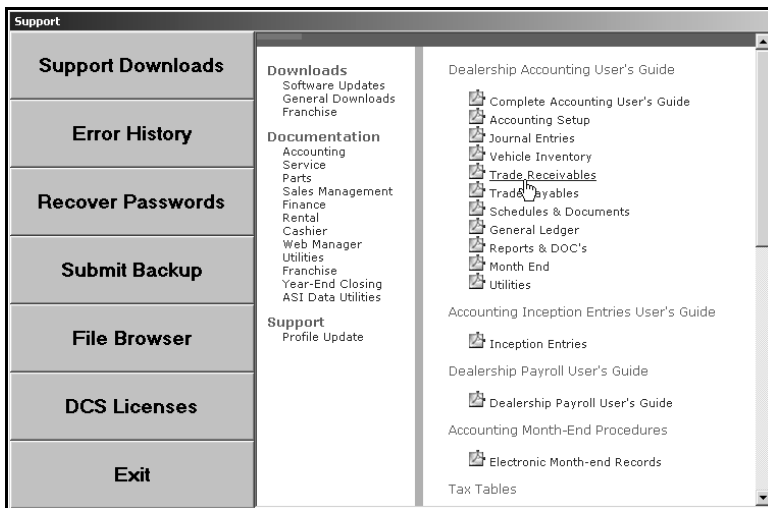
Support

Support Downloads

Error History

Recover Passwords

Submit Backup

File Browser

DCS Licenses

Exit

Downloads
Software Updates
General Downloads
Franchise

Documentation
Accounting
Service
Parts
Sales Management
Finance
Rental
Cashier
Web Manager
Utilities
Franchise
Year-End Closing
ASI Data Utilities

Support
Profile Update

Dealership Accounting User's Guide

Complete Accounting User's Guide
Accounting Setup
Journal Entries
Vehicle Inventory
Trade Receivables
Trade Payables
Schedules & Documents
General Ledger
Reports & DOC's
Month End
Utilities

Accounting Inception Entries User's Guide

Inception Entries

Dealership Payroll User's Guide

Dealership Payroll User's Guide

Accounting Month-End Procedures

Electronic Month-end Records

Tax Tables